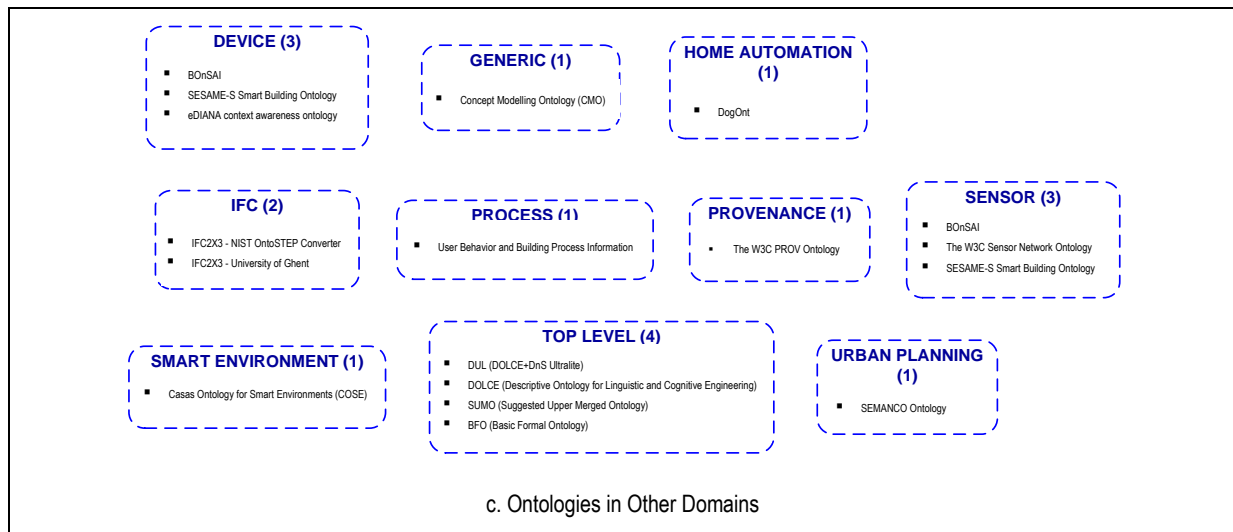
DEVICE (3)
- BOnSAI
- SESAME-S Smart Building Ontology
- eDIANA context awareness ontology

GENERIC (1)
- Concept Modelling Ontology (CMO)

HOME AUTOMATION (1)
- DogOnt

IFC (2)
- IFC2X3 - NIST OntoSTEP Converter
- IFC2X3 - University of Ghent

PROCESS (1)
- User Behavior and Building Process Information

PROVENANCE (1)
- The W3C PROV Ontology

SENSOR (3)
- BOnSAI
- The W3C Sensor Network Ontology
- SESAME-S Smart Building Ontology

SMART ENVIRONMENT (1)
- Casas Ontology for Smart Environments (COSE)

TOP LEVEL (4)
- DUL (DOLCE+DnS Ultralite)
- DOLCE (Descriptive Ontology for Linguistic and Cognitive Engineering)
- SUMO (Suggested Upper Merged Ontology)
- BFO (Basic Formal Ontology)

URBAN PLANNING (1)
- SEMANCO Ontology

c. Ontologies in Other Domains